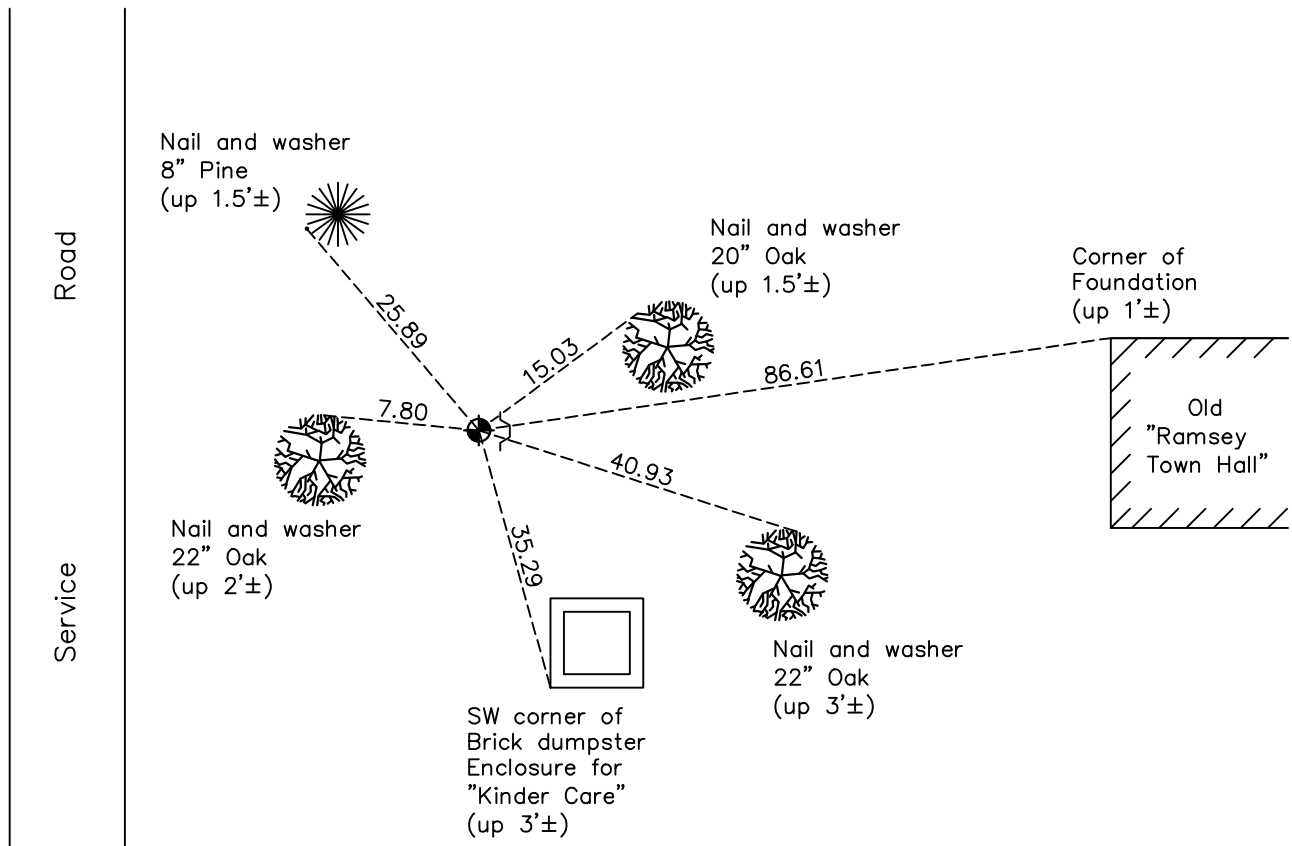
Service Road

Nail and washer
8" Pine
(up 1.5'±)

25.89

Nail and washer
20" Oak
(up 1.5'±)

15.03

Corner of
Foundation
(up 1'±)

86.61

7.80

Old
"Ramsey
Town Hall"

40.93

35.29

Nail and washer
22" Oak
(up 2'±)

Nail and washer
22" Oak
(up 3'±)

SW corner of
Brick dumpster
Enclosure for
"Kinder Care"
(up 3'±)